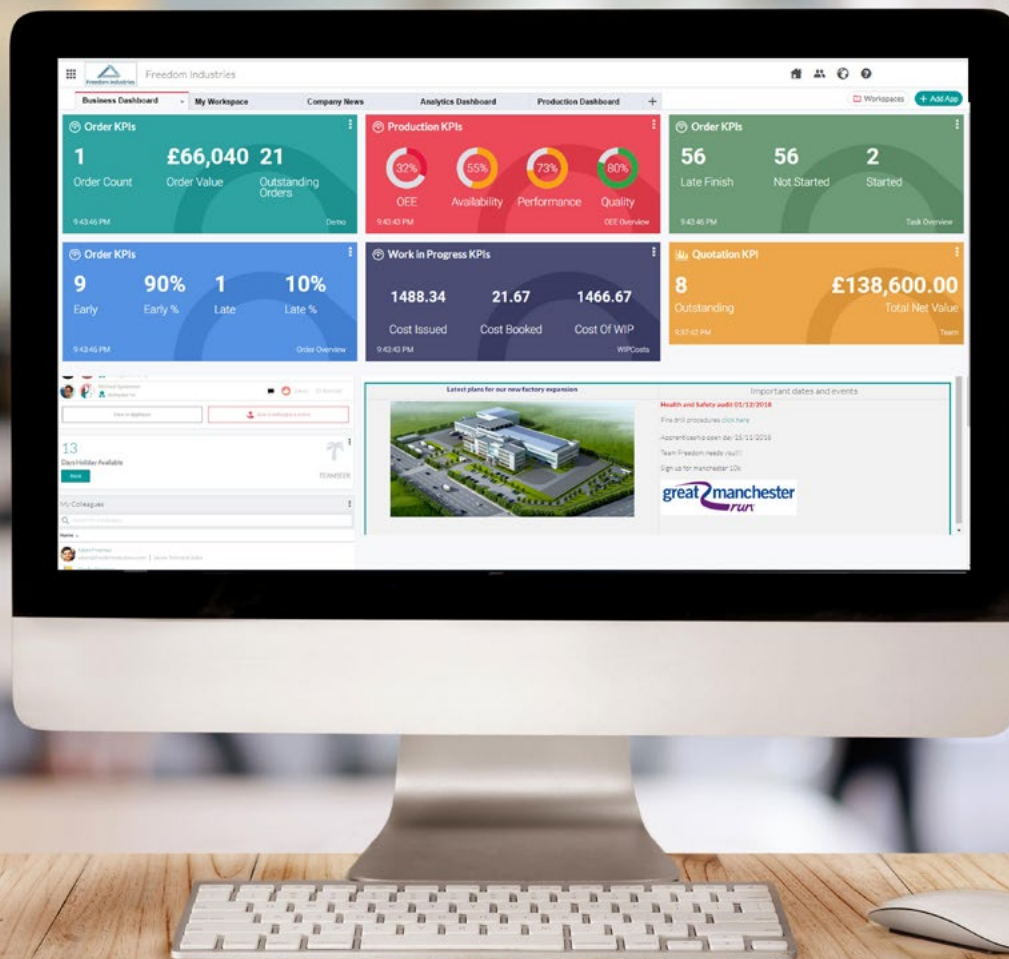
Freedom Industries

Business Dashboard
My Workspace
Company News
Analytics Dashboard
Production Dashboard
+

Workspaces
+ Add App

Order KPIs
1
Order Count
£66,040
Order Value
21
Outstanding Orders
9:43:46 PM
Demo

Production KPIs
32%
OEE
55%
Availability
73%
Performance
80%
Quality
9:43:43 PM
OEE Overview

Order KPIs
56
Late Finish
56
Not Started
2
Started
9:43:46 PM
Task Overview

Order KPIs
9
Early
90%
Early %
1
Late
10%
Late %
9:43:46 PM
Order Overview

Work in Progress KPIs
1488.34
Cost Issued
21.67
Cost Booked
1466.67
Cost Of WIP
9:43:43 PM
WIPCosts

Quotation KPI
8
Outstanding
£138,600.00
Total Net Value
9:37:42 PM
Team

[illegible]
View in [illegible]
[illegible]

13
Days Holiday Available
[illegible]
TEAMSEER

My Colleagues
Search for colleagues
Name
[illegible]

Latest plans for our new factory expansion

Important dates and events
Health and Safety audit 01/12/2016
Fire drill procedures click here
Apprenticeship open day 15/11/2016
Team Freedom needs you!!!
Sign up for manchester 10k
great manchester run